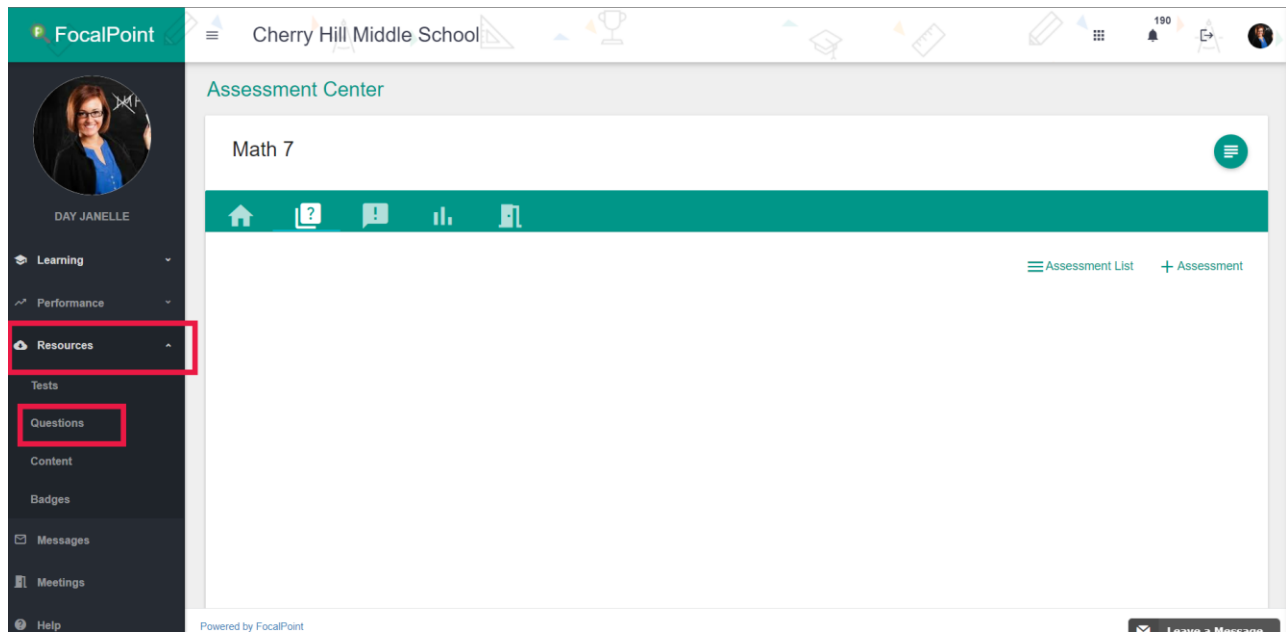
FocalPoint

Cherry Hill Middle School

190

DAY JANELLE

Learning

Performance

Resources

Tests

Questions

Content

Badges

Messages

Meetings

Help

Assessment Center

Math 7

Assessment List

+ Assessment

Powered by FocalPoint

Leave a Message